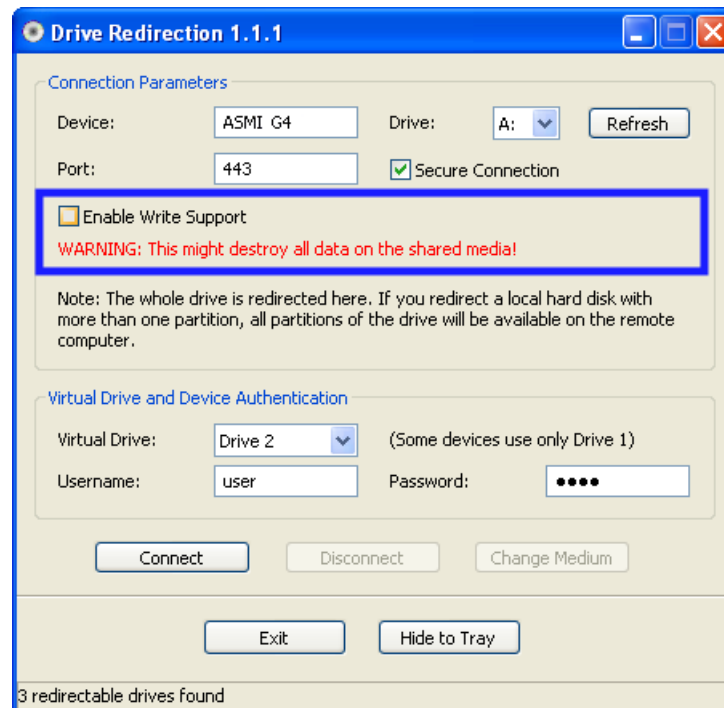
Drive Redirection 1.1.1

Connection Parameters

Device: ASMI G4

Drive: A:

Refresh

Port: 443

Secure Connection

Enable Write Support

WARNING: This might destroy all data on the shared media!

Note: The whole drive is redirected here. If you redirect a local hard disk with more than one partition, all partitions of the drive will be available on the remote computer.

Virtual Drive and Device Authentication

Virtual Drive: Drive 2

(Some devices use only Drive 1)

Username: user

Password: ••••

Connect

Disconnect

Change Medium

Exit

Hide to Tray

3 redirectable drives found